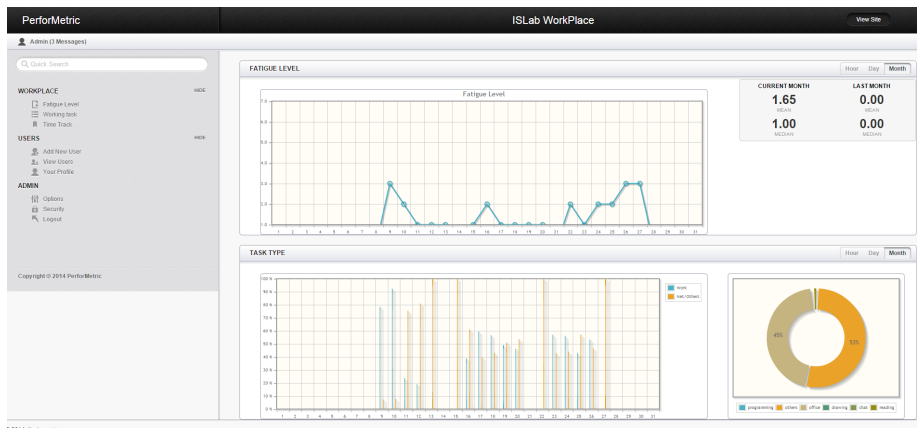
PerforMetric

ISLab WorkPlace

View Site

Admin (3 Messages)

Quick Search

WORKPLACE HIDE
Fatigue Level
Working task
Time Track

USERS HIDE
Add New User
View Users
Your Profile

ADMIN
Options
Security
Logout

Copyright © 2014 PerforMetric

FATIGUE LEVEL

Hour Day Month

Fatigue Level

7.0
6.0
5.0
4.0
3.0
2.0
1.0

1 2 3 4 5 6 7 8 9 10 11 12 13 14 15 16 17 18 19 20 21 22 23 24 25 26 27 28 29 30 31

| CURRENT MONTH | LAST MONTH |
|---|---|
| 1.65 MEAN | 0.00 MEAN |
| 1.00 MEDIAN | 0.00 MEDIAN |

TASK TYPE

Hour Day Month

100 %
90 %
80 %
70 %
60 %
50 %
40 %
30 %
20 %
10 %
0 %

1 2 3 4 5 6 7 8 9 10 11 12 13 14 15 16 17 18 19 20 21 22 23 24 25 26 27 28 29 30 31

work
rest / others

45%
53%

programming others office drawing chat reading